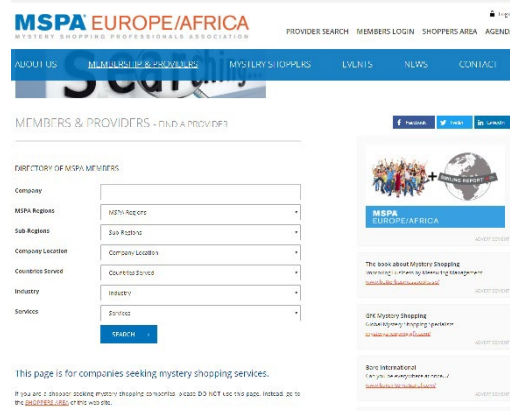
MSPA EUROPE/AFRICA
MYSTERY SHOPPING PROFESSIONALS ASSOCIATION

PROVIDER SEARCH MEMBERS LOGIN SHOPPERS AREA AGEND

ABOUT US MEMBERSHIP & PROVIDERS MYSTERY SHOPPERS EVENTS NEWS CONTACT

MEMBERS & PROVIDERS - FIND A PROVIDER

Facebook Twitter LinkedIn

DIRECTORY OF MSPA MEMBERS

Company
MSPA Regions MSPA Regions
Sub Regions Sub Regions
Company Location Company Location
Countries Served Countries Served
Industry Industry
Services Services

SEARCH

MSPA EUROPE/AFRICA

ADVERTISEMENT

The book about Mystery Shopping
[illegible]
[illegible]

ADVERTISEMENT

GfK Mystery Shopping
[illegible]
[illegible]

ADVERTISEMENT

Bare International
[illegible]
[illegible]

This page is for companies seeking mystery shopping services.

If you are a shopper seeking mystery shopping companies, please DO NOT use this page. Instead, go to the SHOPPERS AREA of this web site.